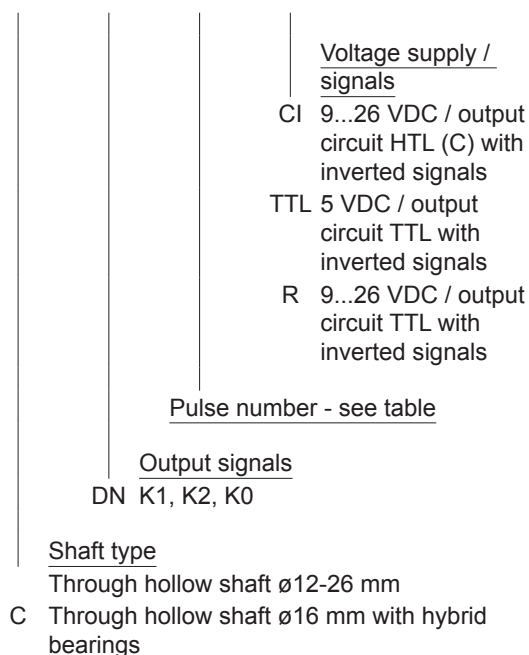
Voltage supply / signals
CI 9...26 VDC / output circuit HTL (C) with inverted signals
TTL 5 VDC / output circuit TTL with inverted signals
R 9...26 VDC / output circuit TTL with inverted signals

Pulse number - see table

Output signals
DN K1, K2, K0

Shaft type
Through hollow shaft ø12-26 mm
C Through hollow shaft ø16 mm with hybrid bearings